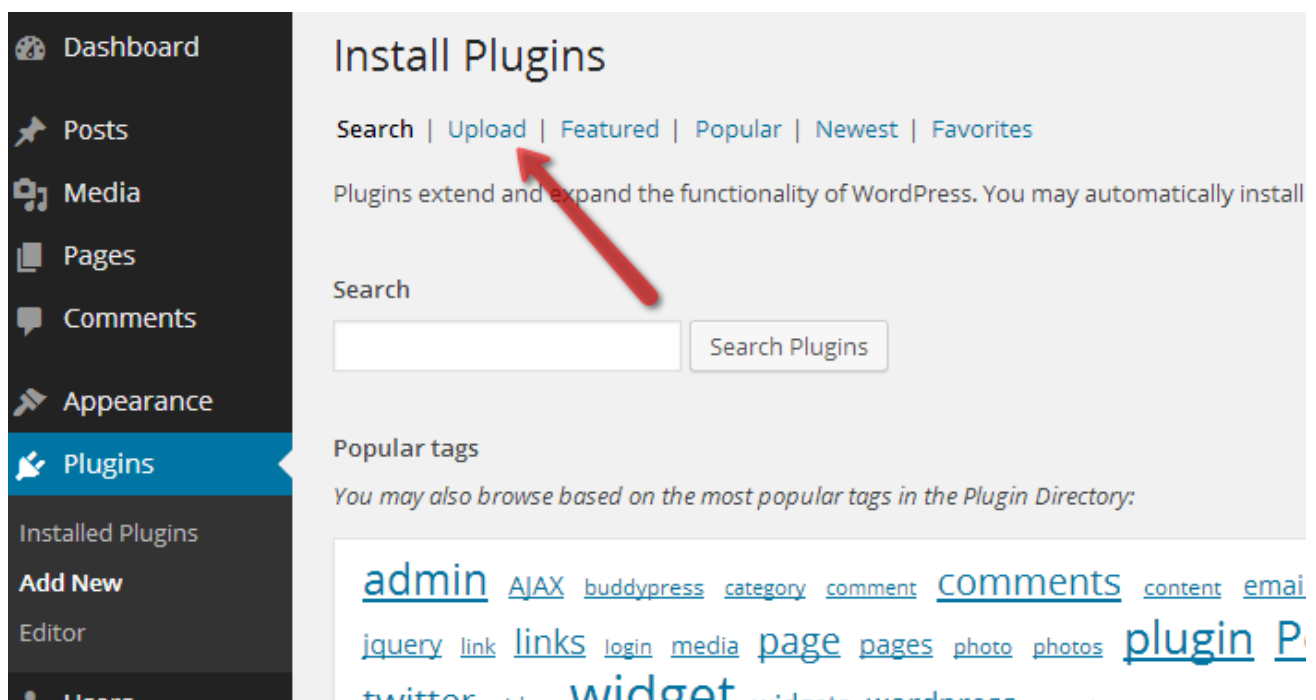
Dashboard
Posts
Media
Pages
Comments
Appearance
Plugins
Installed Plugins
Add New
Editor
Users

Install Plugins

Search | Upload | Featured | Popular | Newest | Favorites

Plugins extend and expand the functionality of WordPress. You may automatically install

Search

Search Plugins

Popular tags

You may also browse based on the most popular tags in the Plugin Directory:

admin AJAX buddypress category comment comments content emai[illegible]
jquery link links login media page pages photo photos plugin P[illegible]
twitter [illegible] widget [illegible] wordpress